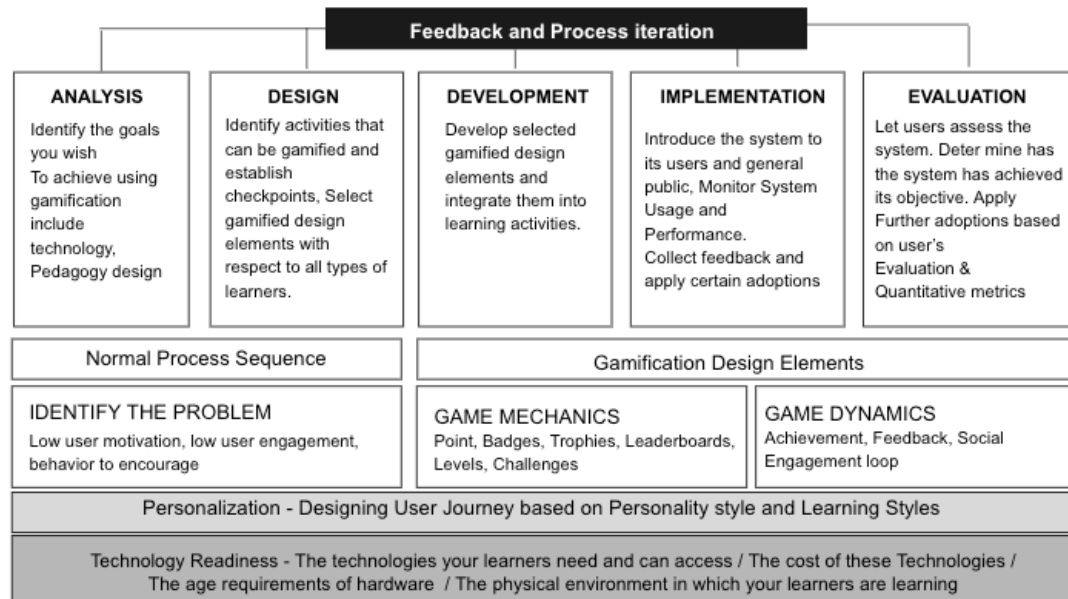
Feedback and Process iteration

ANALYSIS
Identify the goals you wish To achieve using gamification include technology, Pedagogy design

DESIGN
Identify activities that can be gamified and establish checkpoints, Select gamified design elements with respect to all types of learners.

DEVELOPMENT
Develop selected gamified design elements and integrate them into learning activities.

IMPLEMENTATION
Introduce the system to its users and general public, Monitor System Usage and Performance.
Collect feedback and apply certain adoptions

EVALUATION
Let users assess the system. Deter mine has the system has achieved its objective. Apply Further adoptions based on user's Evaluation & Quantitative metrics

Normal Process Sequence

Gamification Design Elements

IDENTIFY THE PROBLEM
Low user motivation, low user engagement, behavior to encourage

GAME MECHANICS
Point, Badges, Trophies, Leaderboards, Levels, Challenges

GAME DYNAMICS
Achievement, Feedback, Social Engagement loop

Personalization - Designing User Journey based on Personality style and Learning Styles

Technology Readiness - The technologies your learners need and can access / The cost of these Technologies / The age requirements of hardware / The physical environment in which your learners are learning